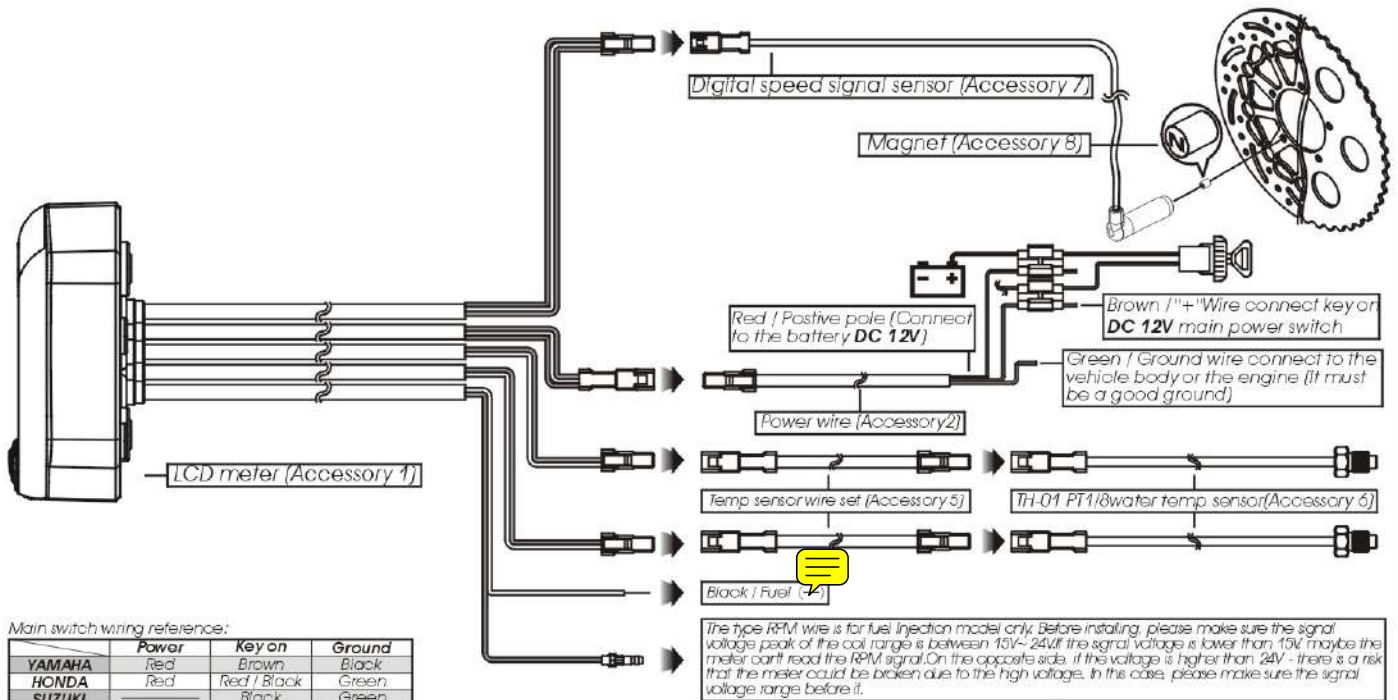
Digital speed signal sensor (Accessory 7)

Magnet (Accessory 8)

Red / Postive pole (Connect to the battery **DC 12V**)

Brown / "+" Wire connect key on **DC 12V** main power switch

Green / Ground wire connect to the vehicle body or the engine (It must be a good ground)

Power wire (Accessory2)

LCD meter (Accessory 1)

Temp sensor wire set (Accessory 5)

TH-01 PT1/8water temp sensor(Accessory 5)

Black / Fuel ([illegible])

The type RPM wire is for fuel injection model only. Before installing, please make sure the signal voltage peak of the coil range is between 15V~ 24V.If the signal voltage is lower than 15V, maybe the meter can't read the RPM signal.On the opposite side, if the voltage is higher than 24V - there is a risk that the meter could be broken due to the high voltage. In this case, please make sure the signal voltage range before it.

Main switch wiring reference:

| | Power | Key on | Ground |
|---|---|---|---|
| YAMAHA | Red | Brown | Black |
| HONDA | Red | Red / Black | Green |
| SUZUKI | | Black | Green |